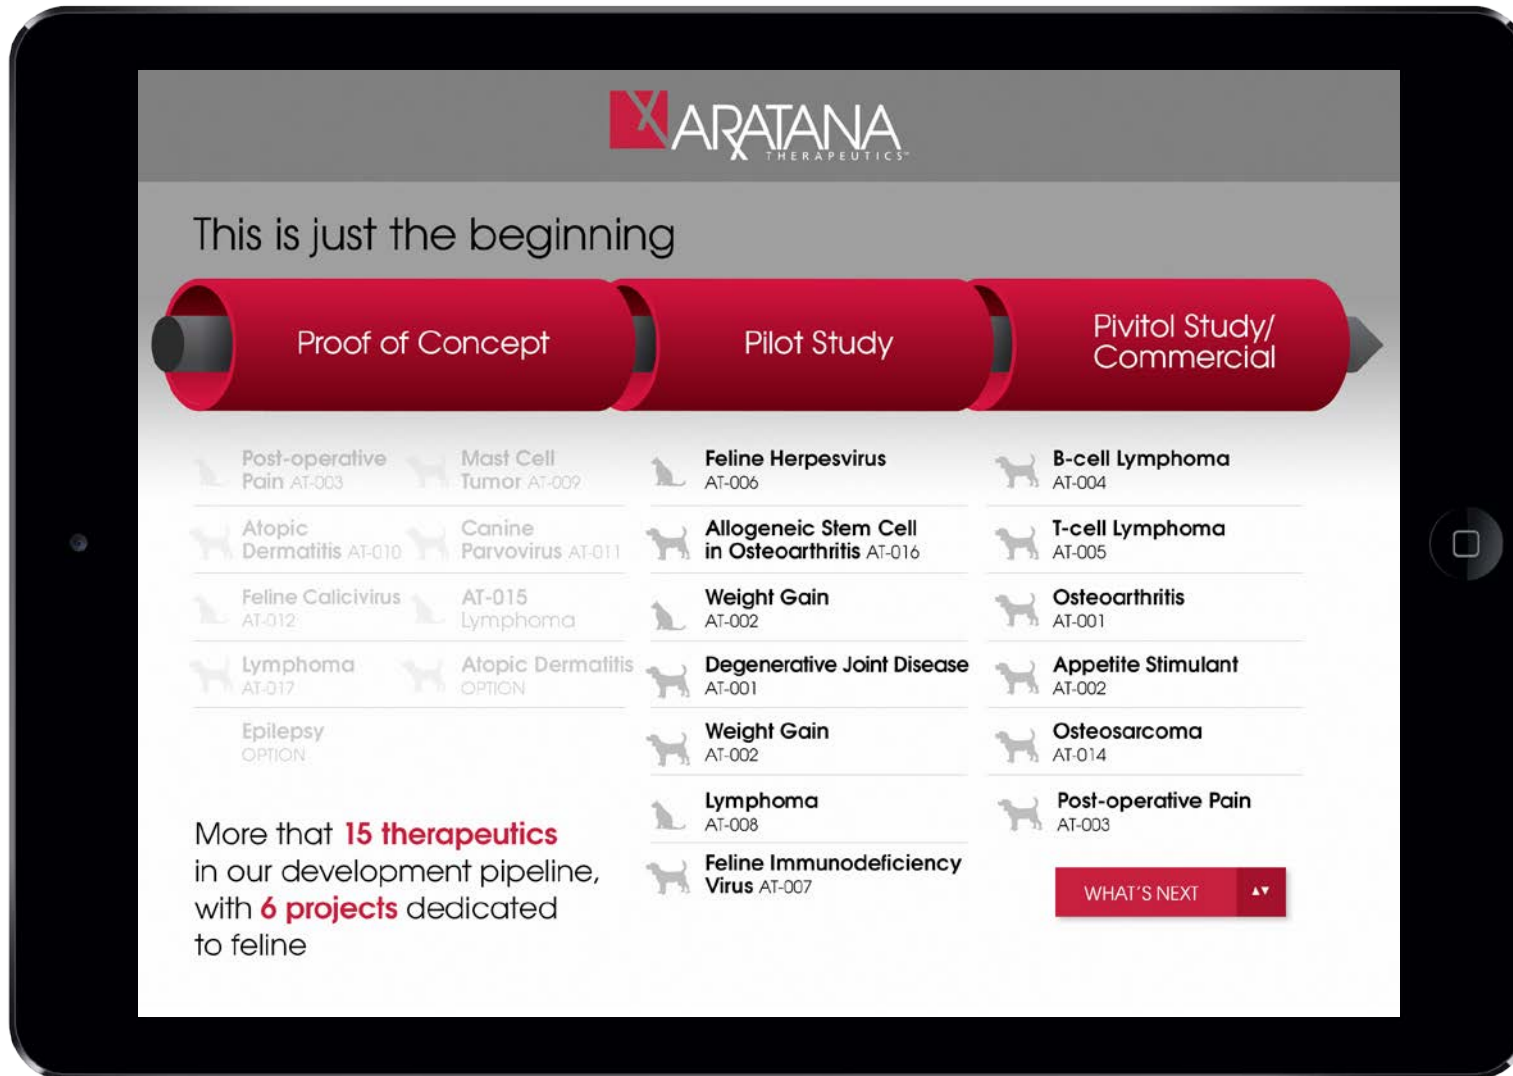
ARATANA THERAPEUTICS

This is just the beginning

Proof of Concept

Pilot Study

Pivitol Study/ Commercial

Post-operative Pain AT-003

Mast Cell Tumor AT-009

Atopic Dermatitis AT-010

Canine Parvovirus AT-011

Feline Calicivirus AT-012

AT-015 Lymphoma

Lymphoma AT-017

Atopic Dermatitis OPTION

Epilepsy OPTION

More that 15 therapeutics in our development pipeline, with 6 projects dedicated to feline

Feline Herpesvirus AT-006

Allogeneic Stem Cell in Osteoarthritis AT-016

Weight Gain AT-002

Degenerative Joint Disease AT-001

Weight Gain AT-002

Lymphoma AT-008

Feline Immunodeficiency Virus AT-007

B-cell Lymphoma AT-004

T-cell Lymphoma AT-005

Osteoarthritis AT-001

Appetite Stimulant AT-002

Osteosarcoma AT-014

Post-operative Pain AT-003

WHAT'S NEXT